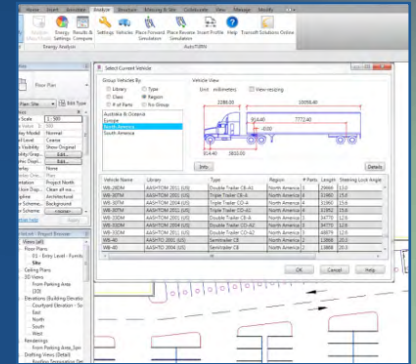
Home Insert Annotate Analyze Structure Massing & Site Collaborate View Manage Modify
Energy Settings Results & Compare Settings Vehicles Place Forward Simulation Place Reverse Simulation Insert Profile Help Transoft Solutions Online
Energy Analysis AutoTURN

Floor Plans
Floor Plan: Site
Scale 1 : 500
Value 500
Level Normal
Visibility Show Original
Graphics Edit...
Overrides Edit...
None
Project North
Architectural
Background
Edit...

Select Current Vehicle
Group Vehicles By
Library
Type
Class
Region
# of Parts
No Group
Australia & Oceania
Europe
North America
South America
Info...
Vehicle View
Unit: millimeters
View resizing
22860.00
16306.40
614.40
7772.40
2590.80
2590.80
4114.80
1219.20
Details

| Vehicle Name | Library | Type | Region | # Parts | Length | Steering Lock Angle |
|---|---|---|---|---|---|---|
| WB-28DM | AASHTO 2011 (US) | Double Trailer C8-A | North America | 3 | 23010 | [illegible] |
| WB-30TM | AASHTO 2011 (US) | Triple Trailer C8-A | North America | 4 | 31996 | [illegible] |
| WB-30TM | AASHTO 2004 (US) | Triple Trailer C8-A | North America | 4 | 31993 | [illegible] |
| WB-30DM | AASHTO 2011 (US) | Triple Trailer CD-4 | North America | 4 | 31992 | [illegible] |
| WB-33DM | AASHTO 2004 (US) | Double Trailer CD-4 | North America | 3 | 34748 | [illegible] |
| WB-33DM | AASHTO 2011 (US) | Double Trailer CD-4 | North America | 3 | 34748 | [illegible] |
| WB-33DM | AASHTO 2004 (US) | Double Trailer C4-4 | North America | 3 | 34748 | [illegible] |
| WB-40 | AASHTO 2011 (US) | Semitrailer C8 | North America | 2 | 13868 | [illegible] |
| WB-40 | AASHTO 2004 (US) | Semitrailer C8 | North America | 2 | 13868 | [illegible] |

OK Cancel Help

Project Browser
Views (all)
Floor Plans
01 - Entry Level - Furnit
Site
Ceiling Plans
3D Views
From Parking Area
{3D}
Elevations (Building Elevatio
Courtyard Elevation - So
East
North
South
West
Renderings
From Parking Area_Sim
Drafting Views (Detail)